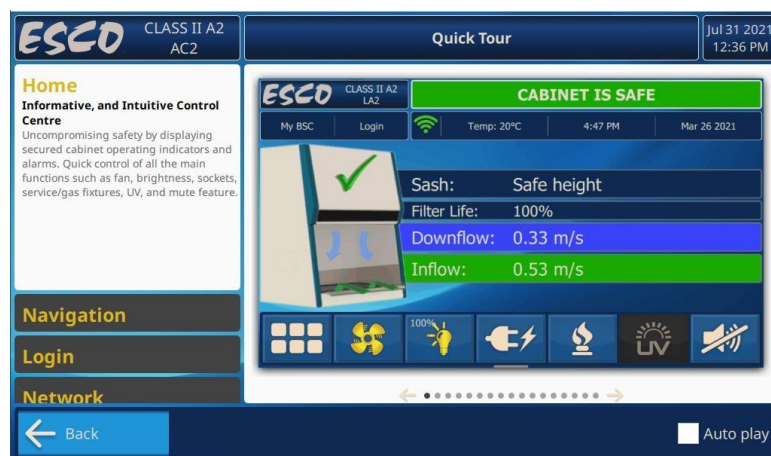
ESCO CLASS II A2 AC2

Quick Tour

Jul 31 2021 12:36 PM

Home

Informative, and Intuitive Control Centre

Uncompromising safety by displaying secured cabinet operating indicators and alarms. Quick control of all the main functions such as fan, brightness, sockets, service/gas fixtures, UV, and mute feature.

Navigation

Login

Network

ESCO CLASS II A2 LA2

CABINET IS SAFE

My BSC | Login | Temp: 20°C | 4:47 PM | Mar 26 2021

Sash: Safe height

Filter Life: 100%

Downflow: 0.33 m/s

Inflow: 0.53 m/s

100%

UV

Back

Auto play